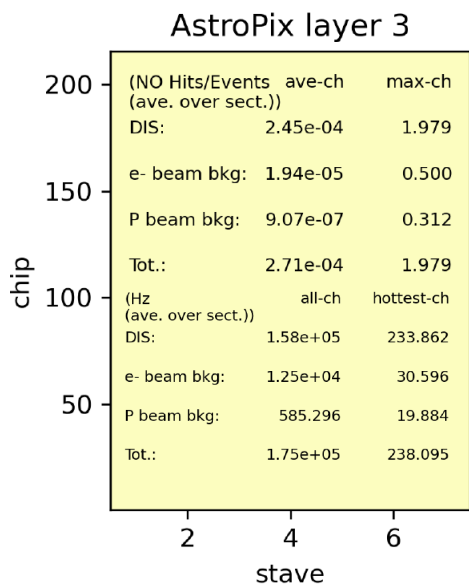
AstroPix layer 3

(NO Hits/Events (ave. over sect.)) ave-ch max-ch
DIS: 2.45e-04 1.979
e- beam bkg: 1.94e-05 0.500
P beam bkg: 9.07e-07 0.312
Tot.: 2.71e-04 1.979

(Hz (ave. over sect.)) all-ch hottest-ch
DIS: 1.58e+05 233.862
e- beam bkg: 1.25e+04 30.596
P beam bkg: 585.296 19.884
Tot.: 1.75e+05 238.095

200
150
100
50
chip

2
4
6
stave